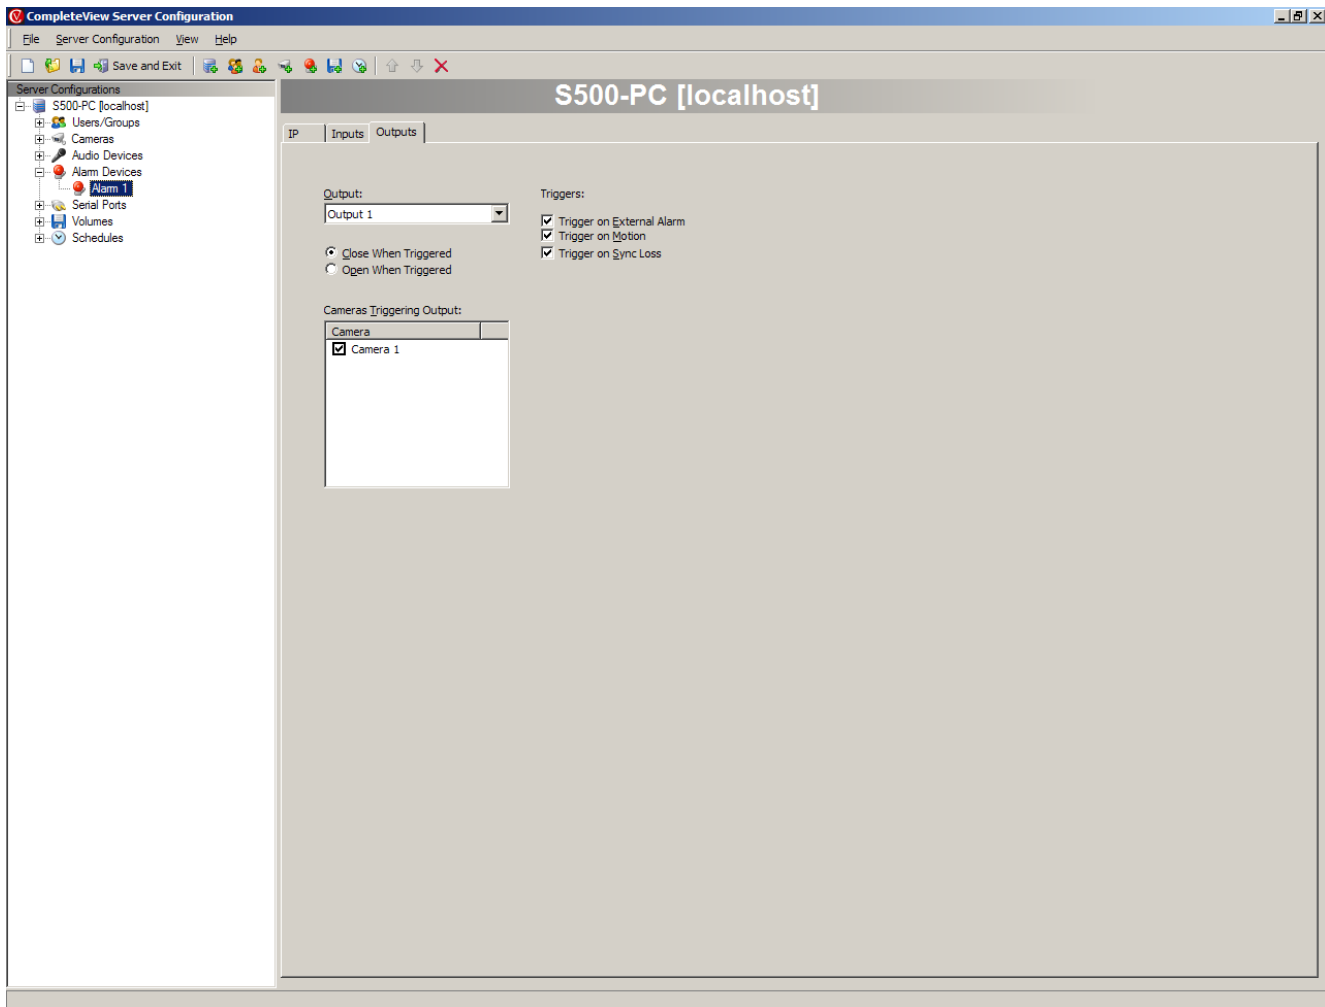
CompleteView Server Configuration

File Server Configuration View Help

Save and Exit

Server Configurations
S500-PC [localhost]
Users/Groups
Cameras
Audio Devices
Alarm Devices
Alarm 1
Serial Ports
Volumes
Schedules

S500-PC [localhost]

IP Inputs Outputs

Output:
Output 1

Close When Triggered
Open When Triggered

Cameras Triggering Output:

| Camera |
|---|
| Camera 1 |

Triggers:
Trigger on External Alarm
Trigger on Motion
Trigger on Sync Loss